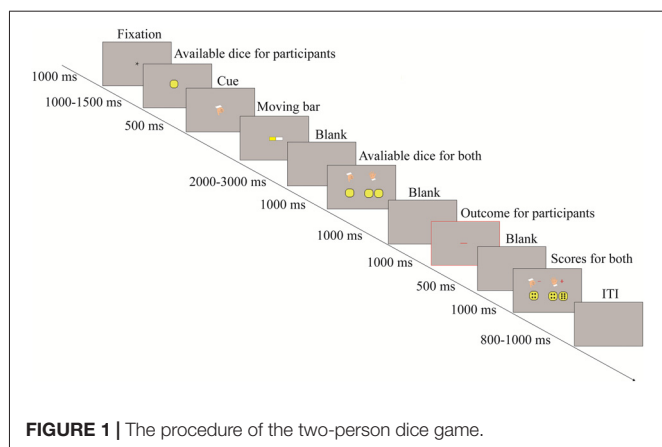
Fixation

Available dice for participants

1000 ms

Cue

1000-1500 ms

Moving bar

500 ms

Blank

Avaliable dice for both

2000-3000 ms

Blank

1000 ms

Outcome for participants

1000 ms

Blank

1000 ms

Scores for both

500 ms

ITI

1000 ms

800-1000 ms

**FIGURE 1 |** The procedure of the two-person dice game.